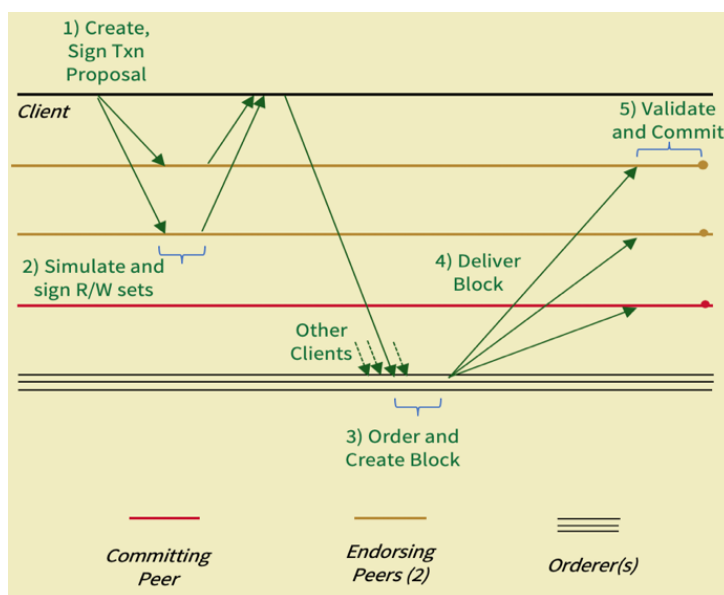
1) Create, Sign Txn Proposal

Client

5) Validate and Commit

2) Simulate and sign R/W sets

4) Deliver Block

Other Clients

3) Order and Create Block

Committing Peer

Endorsing Peers (2)

Orderer(s)